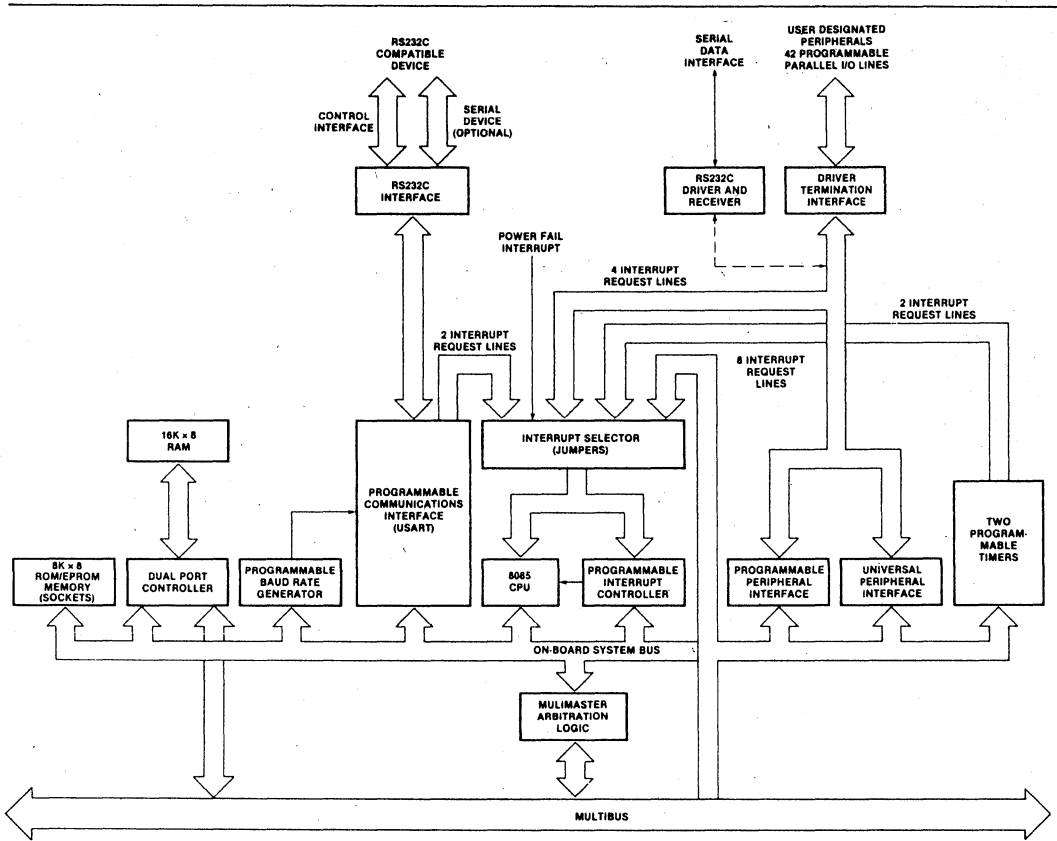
RS232C COMPATIBLE DEVICE

CONTROL INTERFACE

SERIAL DEVICE (OPTIONAL)

RS232C INTERFACE

SERIAL DATA INTERFACE

USER DESIGNATED PERIPHERALS 42 PROGRAMMABLE PARALLEL I/O LINES

RS232C DRIVER AND RECEIVER

DRIVER TERMINATION INTERFACE

POWER FAIL INTERRUPT

4 INTERRUPT REQUEST LINES

2 INTERRUPT REQUEST LINES

2 INTERRUPT REQUEST LINES

8 INTERRUPT REQUEST LINES

16K x 8 RAM

PROGRAMMABLE COMMUNICATIONS INTERFACE (USART)

INTERRUPT SELECTOR (JUMPERS)

TWO PROGRAMMABLE TIMERS

8K x 8 ROM/EPROM MEMORY (SOCKETS)

DUAL PORT CONTROLLER

PROGRAMMABLE BAUD RATE GENERATOR

8085 CPU

PROGRAMMABLE INTERRUPT CONTROLLER

PROGRAMMABLE PERIPHERAL INTERFACE

UNIVERSAL PERIPHERAL INTERFACE

ON-BOARD SYSTEM BUS

MULIMASTER ARBITRATION LOGIC

MULTIBUS